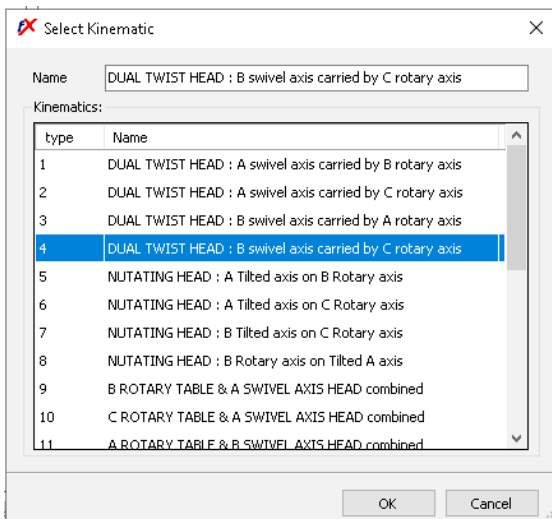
Select Kinematic

Name DUAL TWIST HEAD : B swivel axis carried by C rotary axis

Kinematics:

| type | Name |
|---|---|
| 1 | DUAL TWIST HEAD : A swivel axis carried by B rotary axis |
| 2 | DUAL TWIST HEAD : A swivel axis carried by C rotary axis |
| 3 | DUAL TWIST HEAD : B swivel axis carried by A rotary axis |
| 4 | DUAL TWIST HEAD : B swivel axis carried by C rotary axis |
| 5 | NUTATING HEAD : A Tilted axis on B Rotary axis |
| 6 | NUTATING HEAD : A Tilted axis on C Rotary axis |
| 7 | NUTATING HEAD : B Tilted axis on C Rotary axis |
| 8 | NUTATING HEAD : B Rotary axis on Tilted A axis |
| 9 | B ROTARY TABLE & A SWIVEL AXIS HEAD combined |
| 10 | C ROTARY TABLE & A SWIVEL AXIS HEAD combined |
| 11 | A ROTARY TABLE & B SWIVEL AXIS HEAD combined |

OK Cancel